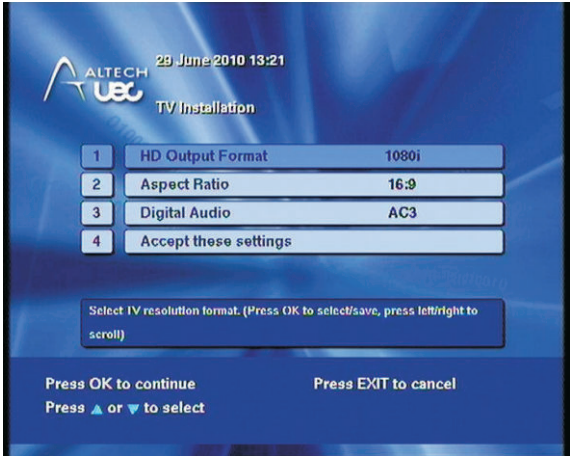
ALTECH UEC

29 June 2010 13:21

TV Installation

| 1 | HD Output Format | 1080i |
|---|---|---|
| 2 | Aspect Ratio | 16:9 |
| 3 | Digital Audio | AC3 |
| 4 | Accept these settings | |

Select TV resolution format. (Press OK to select/save, press left/right to scroll)

Press OK to continue

Press EXIT to cancel

Press ▲ or ▼ to select